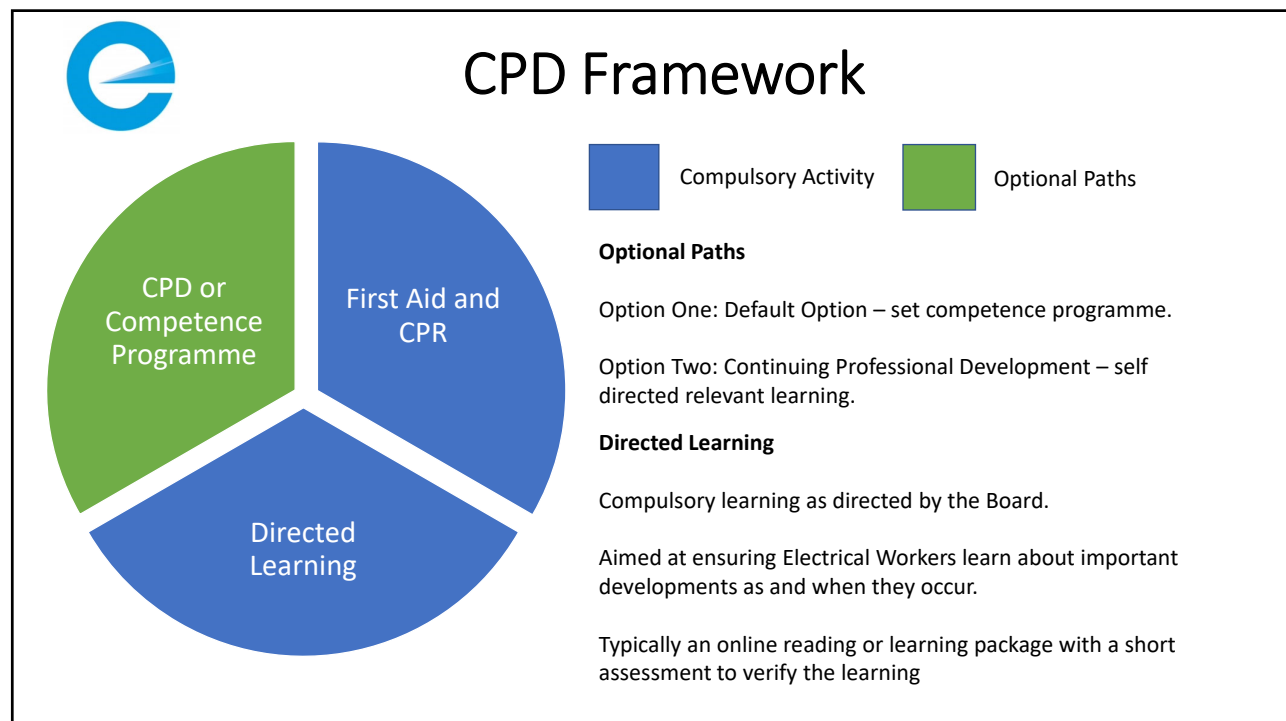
CPD Framework

CPD or Competence Programme

First Aid and CPR

Directed Learning

Compulsory Activity

Optional Paths

**Optional Paths**

Option One: Default Option – set competence programme.

Option Two: Continuing Professional Development – self directed relevant learning.

**Directed Learning**

Compulsory learning as directed by the Board.

Aimed at ensuring Electrical Workers learn about important developments as and when they occur.

Typically an online reading or learning package with a short assessment to verify the learning